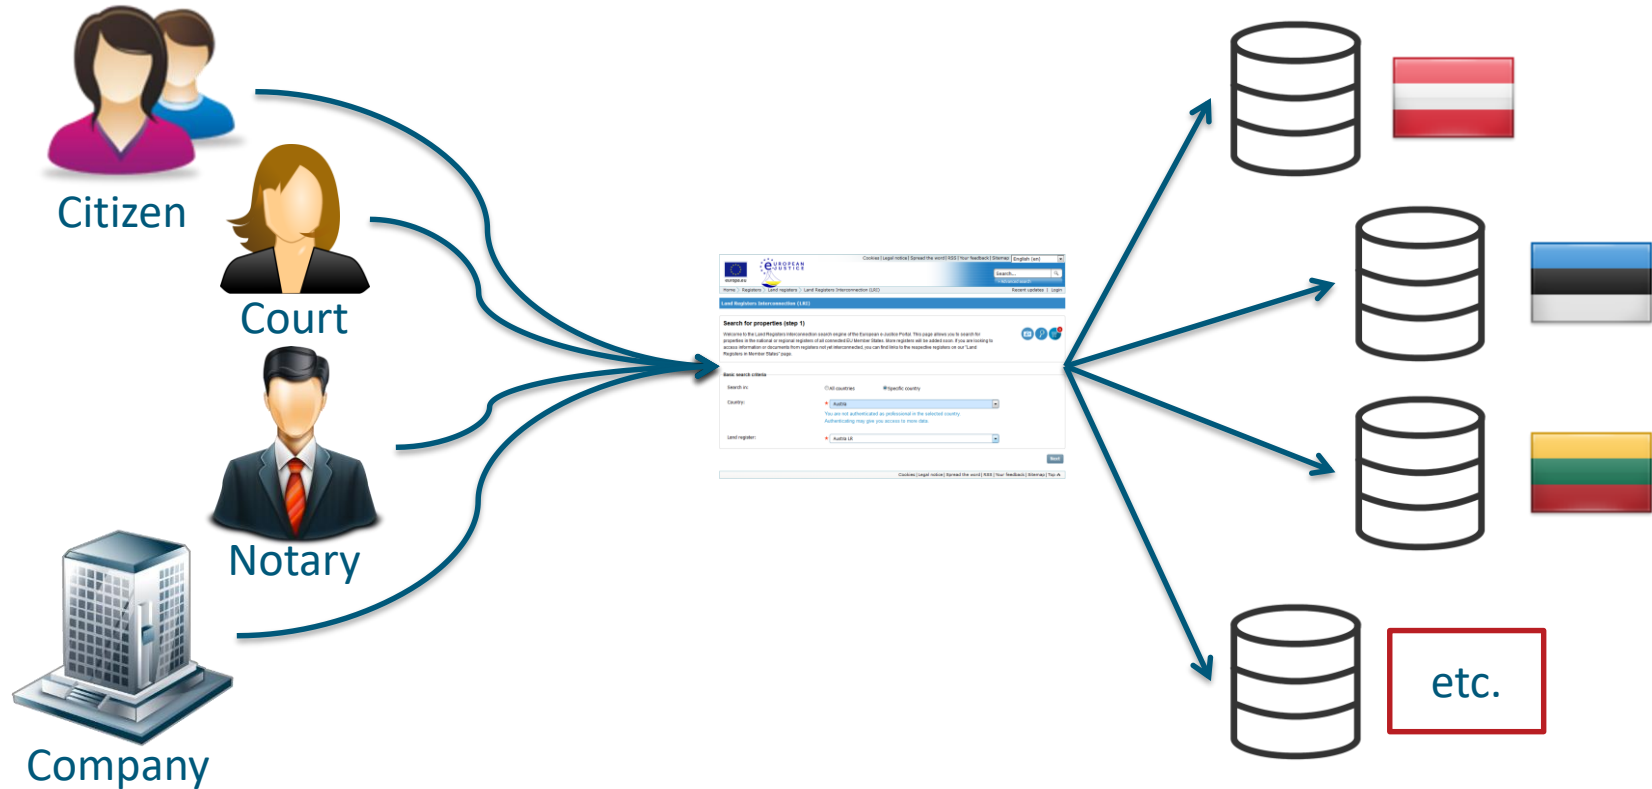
Citizen

Court

Notary

Company

EUROPEAN e-JUSTICE

Cookies | Legal notice | Spread the word | RSS | Your feedback | Sitemap | English (en)

Search...

Home > Registers > Land registers > Land Registers Interconnection (LRI)

Recent updates | Login

Land Registers Interconnection (LRI)

Search for properties (step 1)

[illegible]

Basic search criteria

Search in: All countries Specific country

Country: Austria

You are not authenticated as professional in the selected country

Authenticating may give you access to more data.

Land register: Austria LR

Next

Cookies | Legal notice | Spread the word | RSS | Your feedback | Sitemap | Top

etc.